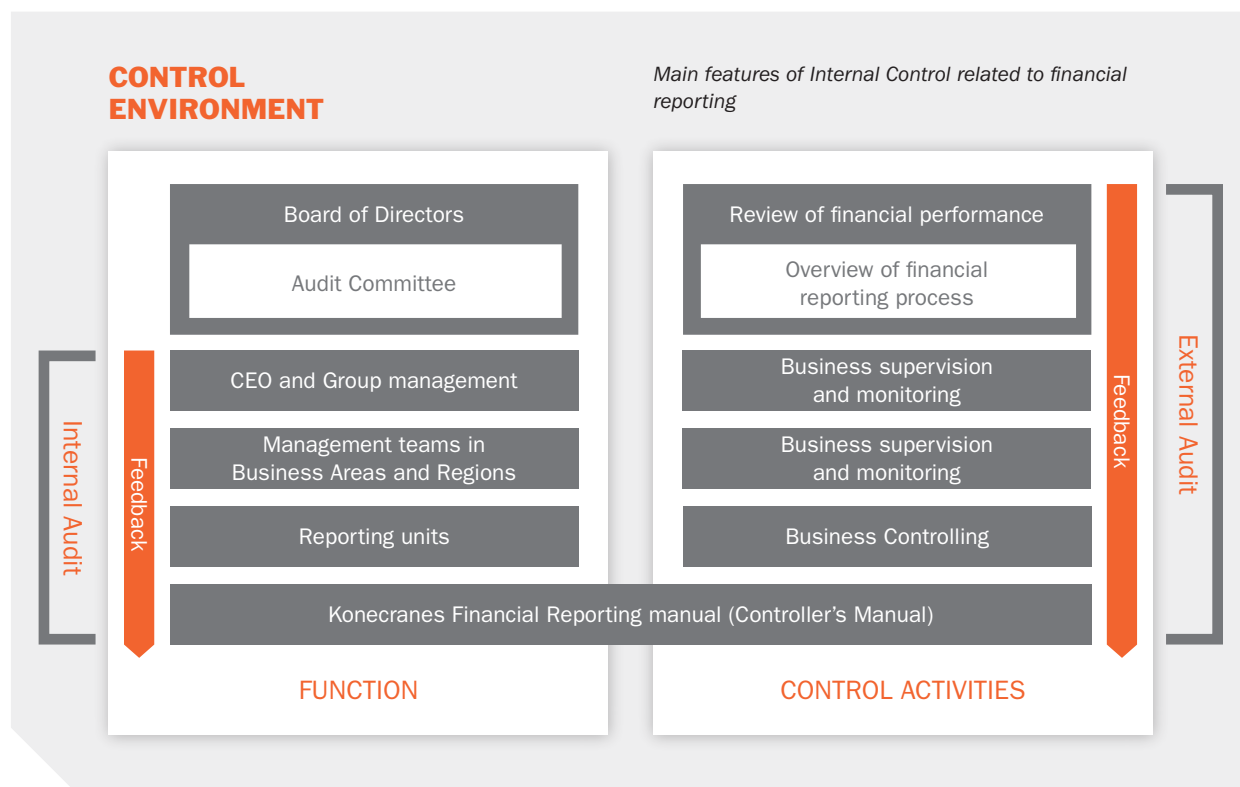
CONTROL ENVIRONMENT

Main features of Internal Control related to financial reporting

Internal Audit

Feedback

Board of Directors

Audit Committee

CEO and Group management

Management teams in Business Areas and Regions

Reporting units

Review of financial performance

Overview of financial reporting process

Business supervision and monitoring

Business supervision and monitoring

Business Controlling

Feedback

External Audit

Konecranes Financial Reporting manual (Controller's Manual)

FUNCTION

CONTROL ACTIVITIES